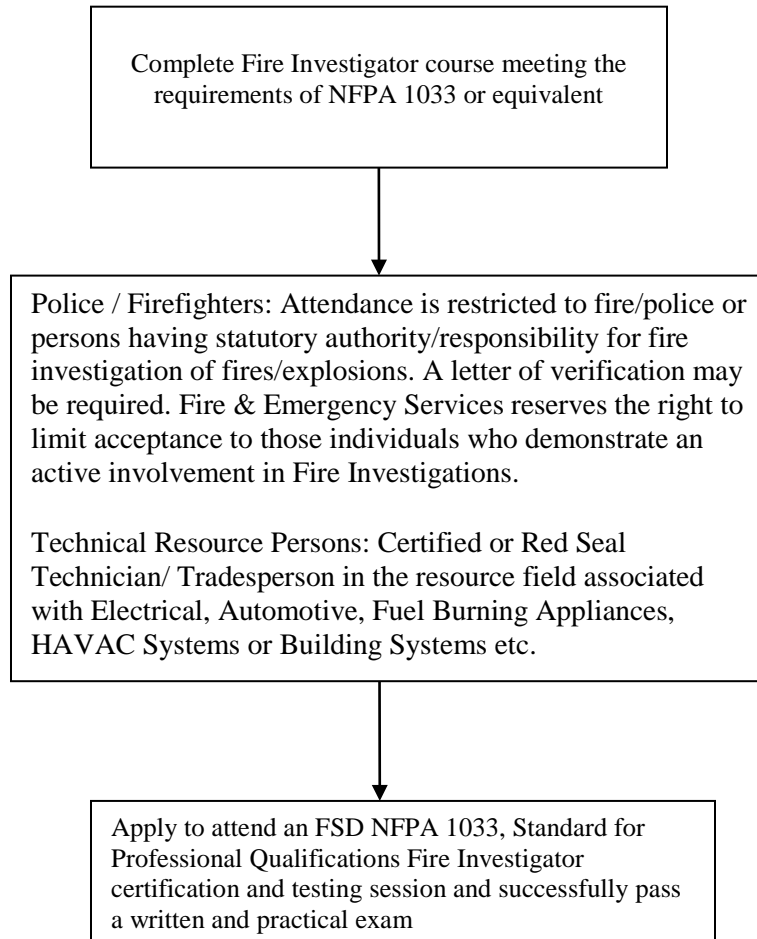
Complete Fire Investigator course meeting the requirements of NFPA 1033 or equivalent

Police / Firefighters: Attendance is restricted to fire/police or persons having statutory authority/responsibility for fire investigation of fires/explosions. A letter of verification may be required. Fire & Emergency Services reserves the right to limit acceptance to those individuals who demonstrate an active involvement in Fire Investigations.

Technical Resource Persons: Certified or Red Seal Technician/ Tradesperson in the resource field associated with Electrical, Automotive, Fuel Burning Appliances, HAVAC Systems or Building Systems etc.

Apply to attend an FSD NFPA 1033, Standard for Professional Qualifications Fire Investigator certification and testing session and successfully pass a written and practical exam